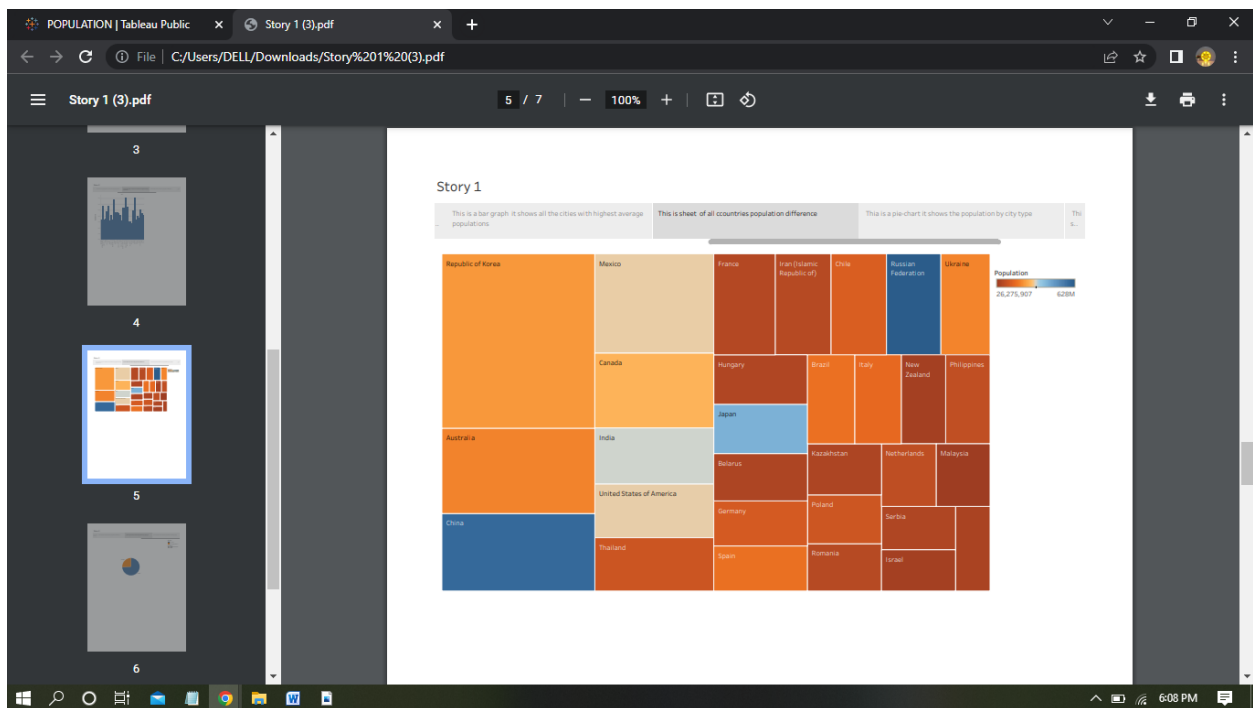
POPULATION | Tableau Public ×
Story 1 (3).pdf ×
+

File | C:/Users/DELL/Downloads/Story%201%20(3).pdf

Story 1 (3).pdf
5 / 7 | − 100% +

3
4
5
6

Story 1

This is a bar graph it shows all the cities with highest average populations
This is sheet of all ccountries population difference
This is a pie-chart it shows the population by city type
Thi s...

Republic of Korea
Mexico
France
Iran (Islamic Republic of)
Chile
Russian Federation
Ukraine
Canada
Hungary
Brazil
Italy
New Zealand
Philippines
Japan
Australia
India
Belarus
Kazakhstan
Netherlands
Malaysia
United States of America
Germany
Poland
Serbia
China
Thailand
Spain
Romania
Israel

Population
26,275,907
628M

6:08 PM